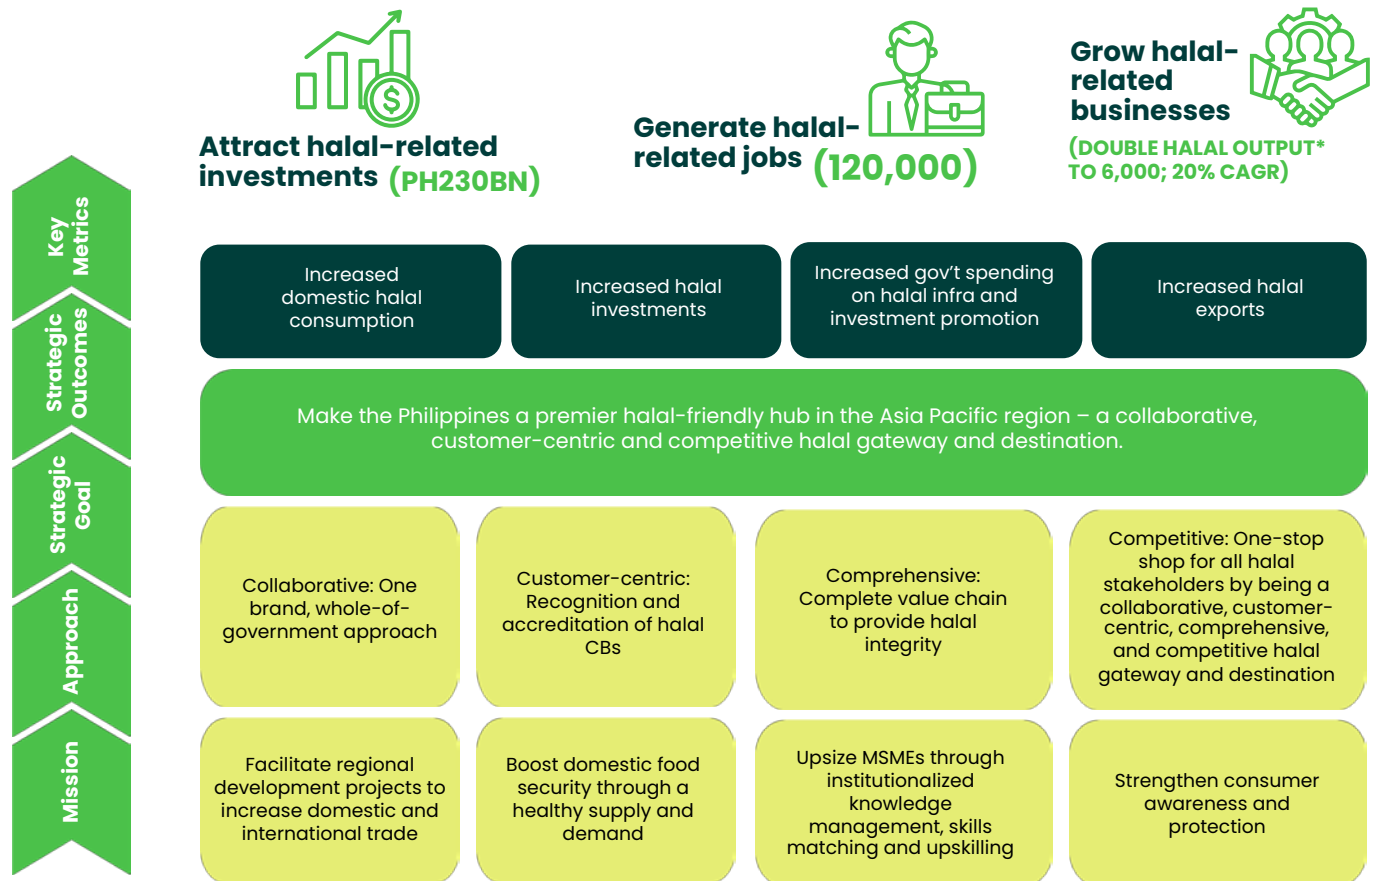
Key Metrics

Strategic Outcomes

Strategic Goal

Approach

Mission

Attract halal-related investments (PH230BN)

Generate halal-related jobs (120,000)

Grow halal-related businesses (DOUBLE HALAL OUTPUT* TO 6,000; 20% CAGR)

Increased domestic halal consumption

Increased halal investments

Increased gov't spending on halal infra and investment promotion

Increased halal exports

Make the Philippines a premier halal-friendly hub in the Asia Pacific region – a collaborative, customer-centric and competitive halal gateway and destination.

Collaborative: One brand, whole-of-government approach

Customer-centric: Recognition and accreditation of halal CBs

Comprehensive: Complete value chain to provide halal integrity

Competitive: One-stop shop for all halal stakeholders by being a collaborative, customer-centric, comprehensive, and competitive halal gateway and destination

Facilitate regional development projects to increase domestic and international trade

Boost domestic food security through a healthy supply and demand

Upsize MSMEs through institutionalized knowledge management, skills matching and upskilling

Strengthen consumer awareness and protection